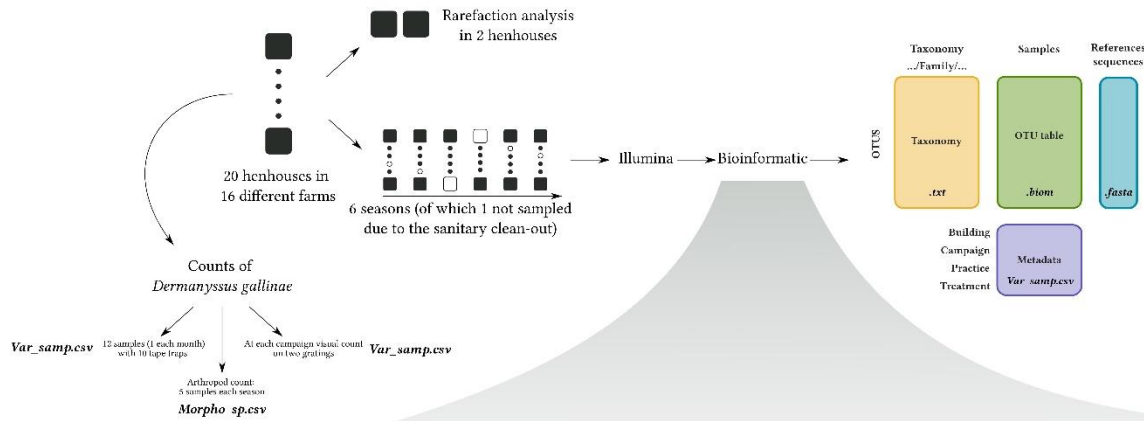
Rarefaction analysis in 2 henhouses

20 henhouses in 16 different farms

6 seasons (of which 1 not sampled due to the sanitary clean-out)

Illumina

Bioinformatic

Taxonomy .../Family/...

Samples

References sequences

OTUS

Taxonomy .txt

OTU table .biom

.fasta

Building
Campaign
Practice
Treatment

Metadata Var_samp.csv

Counts of Dermanyssus gallinae

Var_samp.csv

12 samples (1 each month) with 10 tape traps

At each campaign visual count on two gratings

Var_samp.csv

Arthropod count: 5 samples each season

Morpho_sp.csv